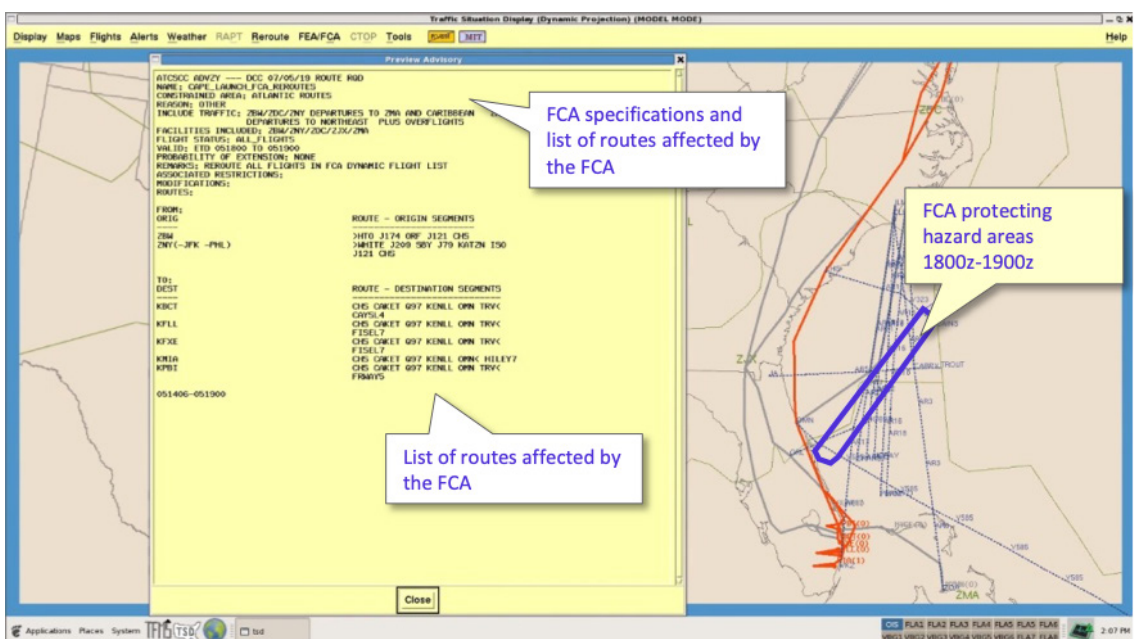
Traffic Situation Display (Dynamic Projection) (MODEL MODE)

Display Maps Flights Alerts Weather RAPT Reroute FEA/FCA CTOP Tools MIT Help

Preview Advisory

ATCSCC ADVZY --- DCC 07/05/19 ROUTE RQD
NAME: CAPE_LAUNCH_FCA_REROUTES
CONSTRAINED AREA: ATLANTIC ROUTES
REASON: OTHER
INCLUDE TRAFFIC: ZBW/ZDC/ZNY DEPARTURES TO ZMA AND CARIBBEAN DEPARTURES TO NORTHEAST PLUS OVERFLIGHTS
FACILITIES INCLUDED: ZBW/ZNY/ZDC/ZJX/ZMA
FLIGHT STATUS: ALL_FLIGHTS
VALID: ETD 051800 TO 051900
PROBABILITY OF EXTENSION: NONE
REMARKS: REROUTE ALL FLIGHTS IN FCA DYNAMIC FLIGHT LIST
ASSOCIATED RESTRICTIONS:
MODIFICATIONS:
ROUTES:

FROM:
| ORIG | ROUTE - ORIGIN SEGMENTS |
|---|---|
| ZBW | >HTO J174 ORF J121 CHS |
| ZNY(-JFK -PHL) | >WHITE J209 SBY J79 KATZN ISO J121 CHS |

TO:
| DEST | ROUTE - DESTINATION SEGMENTS |
|---|---|
| KBCT | CHS CAKET Q97 KENLL OMN TRV< CAYSL4 |
| KFLL | CHS CAKET Q97 KENLL OMN TRV< FISEL7 |
| KFXE | CHS CAKET Q97 KENLL OMN TRV< FISEL7 |
| KMIA | CHS CAKET Q97 KENLL OMN< HILEY7 |
| KPBI | CHS CAKET Q97 KENLL OMN TRV< FRWAYS |

051406-051900

Close

FCA specifications and list of routes affected by the FCA

FCA protecting hazard areas 1800z-1900z

List of routes affected by the FCA

ZJX
ZMA

Applications Places System TSD tsd
2:07 PM